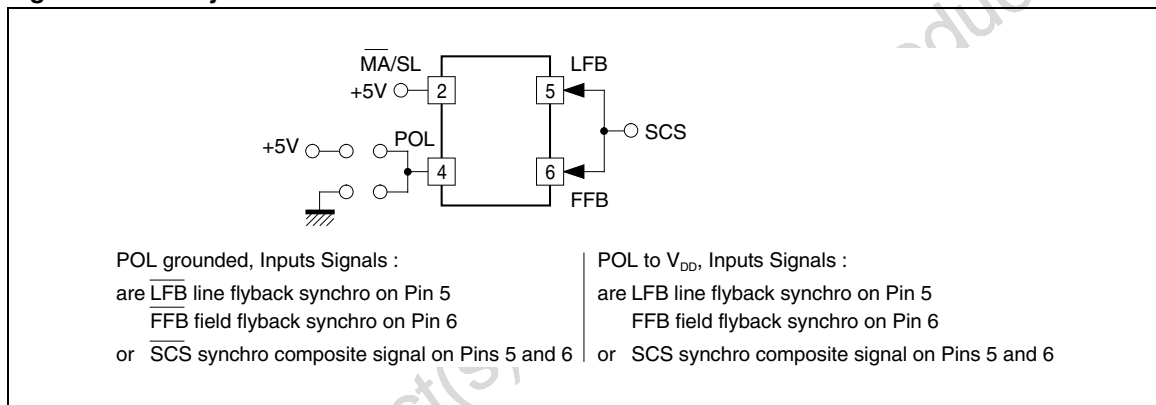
$\overline{MA}$/SL
+5V
2
LFB
5
SCS
+5V
POL
4
6
FFB

POL grounded, Inputs Signals :
are $\overline{LFB}$ line flyback synchro on Pin 5
$\overline{FFB}$ field flyback synchro on Pin 6
or $\overline{SCS}$ synchro composite signal on Pins 5 and 6

POL to $V_{DD}$, Inputs Signals :
are LFB line flyback synchro on Pin 5
FFB field flyback synchro on Pin 6
or SCS synchro composite signal on Pins 5 and 6